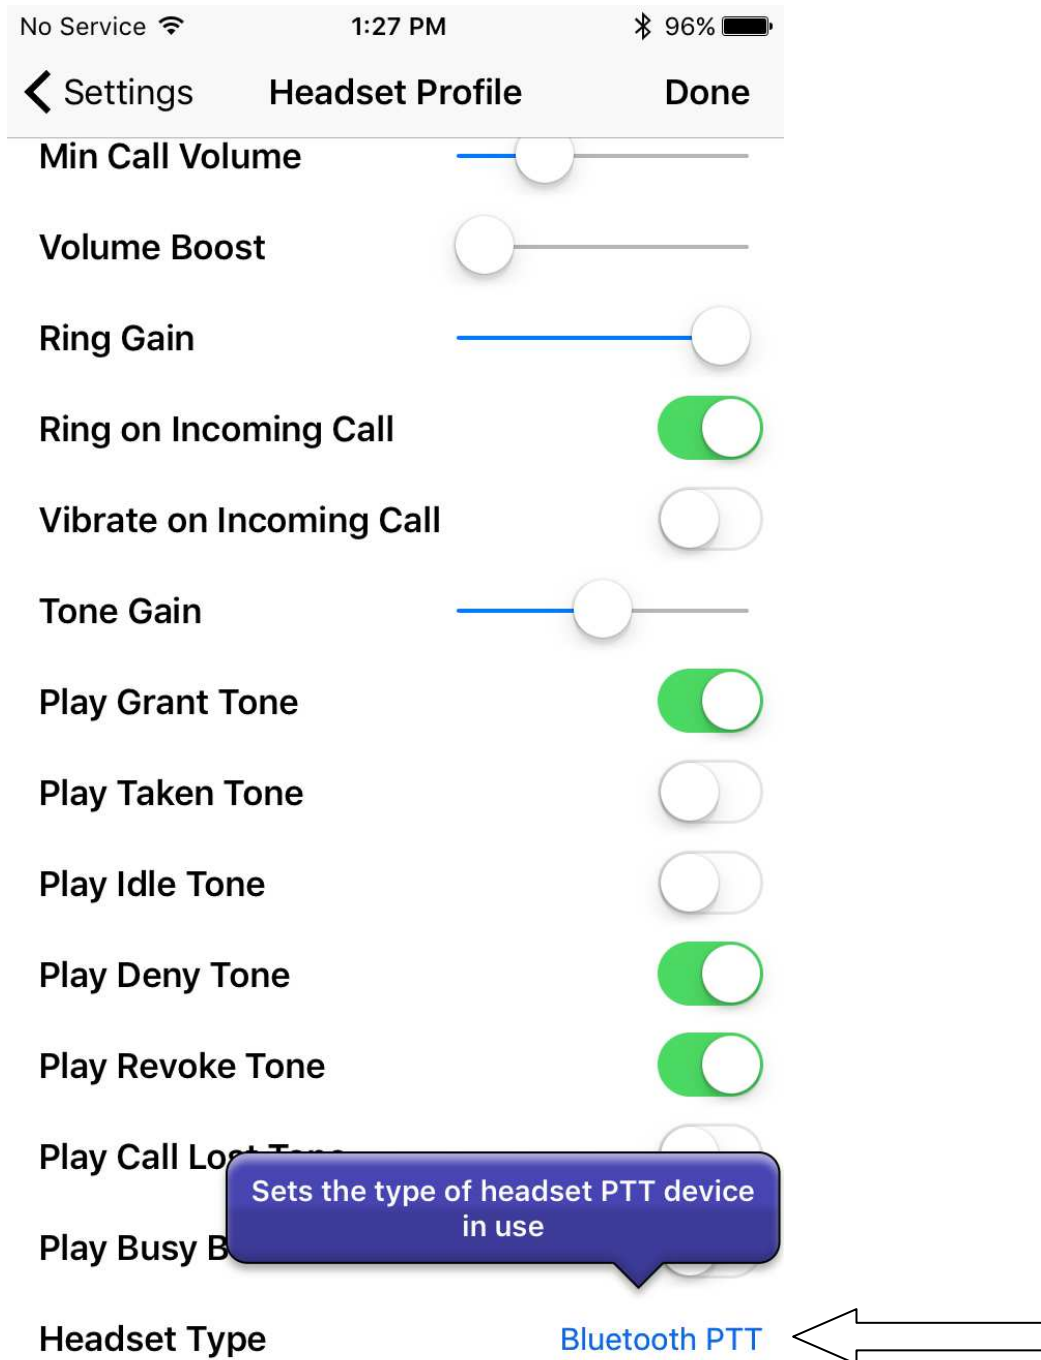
No Service 1:27 PM 96%

Settings Headset Profile Done

Min Call Volume

Volume Boost

Ring Gain

Ring on Incoming Call

Vibrate on Incoming Call

Tone Gain

Play Grant Tone

Play Taken Tone

Play Idle Tone

Play Deny Tone

Play Revoke Tone

Play Call Lo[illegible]

Sets the type of headset PTT device in use

Play Busy B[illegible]

Headset Type Bluetooth PTT